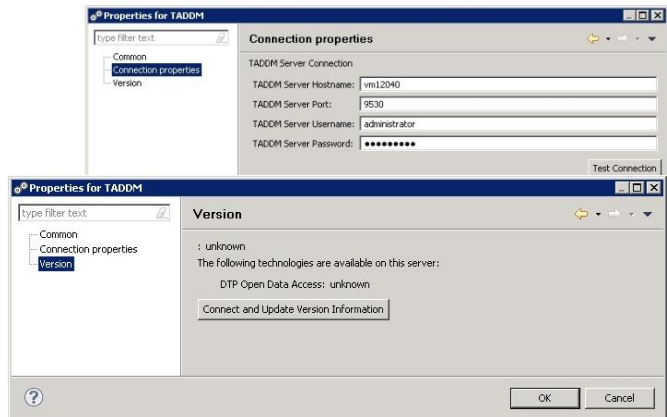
Properties for TADDM

type filter text

Common
Connection properties
Version

Connection properties

TADDM Server Connection

TADDM Server Hostname: vm12040

TADDM Server Port: 9530

TADDM Server Username: administrator

TADDM Server Password: ••••••••••

Test Connection

Properties for TADDM

type filter text

Common
Connection properties
Version

Version

: unknown

The following technologies are available on this server:

DTP Open Data Access: unknown

Connect and Update Version Information

?

OK

Cancel